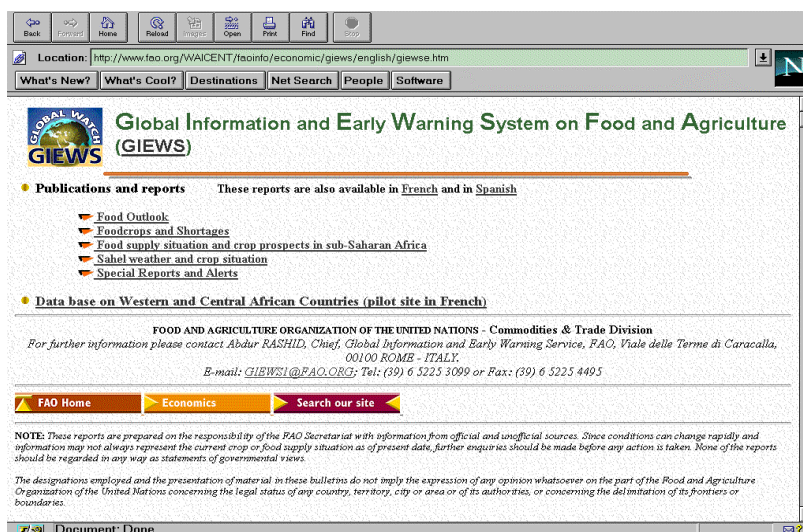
Back Forward Home Reload Images Open Print Find Stop

Location: http://www.fao.org/WAICENT/faoinfo/economic/giews/english/giewse.htm

What's New? What's Cool? Destinations Net Search People Software

GLOBAL WATCH GIEWS

Global Information and Early Warning System on Food and Agriculture (GIEWS)

Publications and reports These reports are also available in French and in Spanish

Food Outlook
Foodcrops and Shortages
Food supply situation and crop prospects in sub-Saharan Africa
Sahel weather and crop situation
Special Reports and Alerts

Data base on Western and Central African Countries (pilot site in French)

FOOD AND AGRICULTURE ORGANIZATION OF THE UNITED NATIONS - Commodities & Trade Division
For further information please contact Abdur RASHID, Chief, Global Information and Early Warning Service, FAO, Viale delle Terme di Caracalla, 00100 ROME - ITALY.
E-mail: GIEWS1@FAO.ORG; Tel: (39) 6 5225 3099 or Fax: (39) 6 5225 4495

FAO Home Economics Search our site

NOTE: These reports are prepared on the responsibility of the FAO Secretariat with information from official and unofficial sources. Since conditions can change rapidly and information may not always represent the current crop or food supply situation as of present date, further enquiries should be made before any action is taken. None of the reports should be regarded in any way as statements of governmental views.

The designations employed and the presentation of material in these bulletins do not imply the expression of any opinion whatsoever on the part of the Food and Agriculture Organization of the United Nations concerning the legal status of any country, territory, city or area or of its authorities, or concerning the delimitation of its frontiers or boundaries.

Document: Done